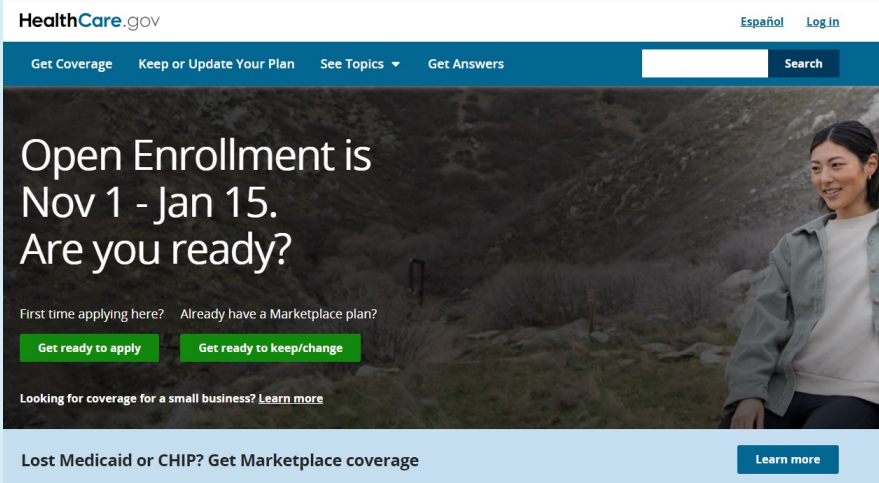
HealthCare.gov

Español Log in

Get Coverage Keep or Update Your Plan See Topics Get Answers

Search

Open Enrollment is Nov 1 - Jan 15. Are you ready?

First time applying here?

Get ready to apply

Already have a Marketplace plan?

Get ready to keep/change

Looking for coverage for a small business? Learn more

Lost Medicaid or CHIP? Get Marketplace coverage

Learn more